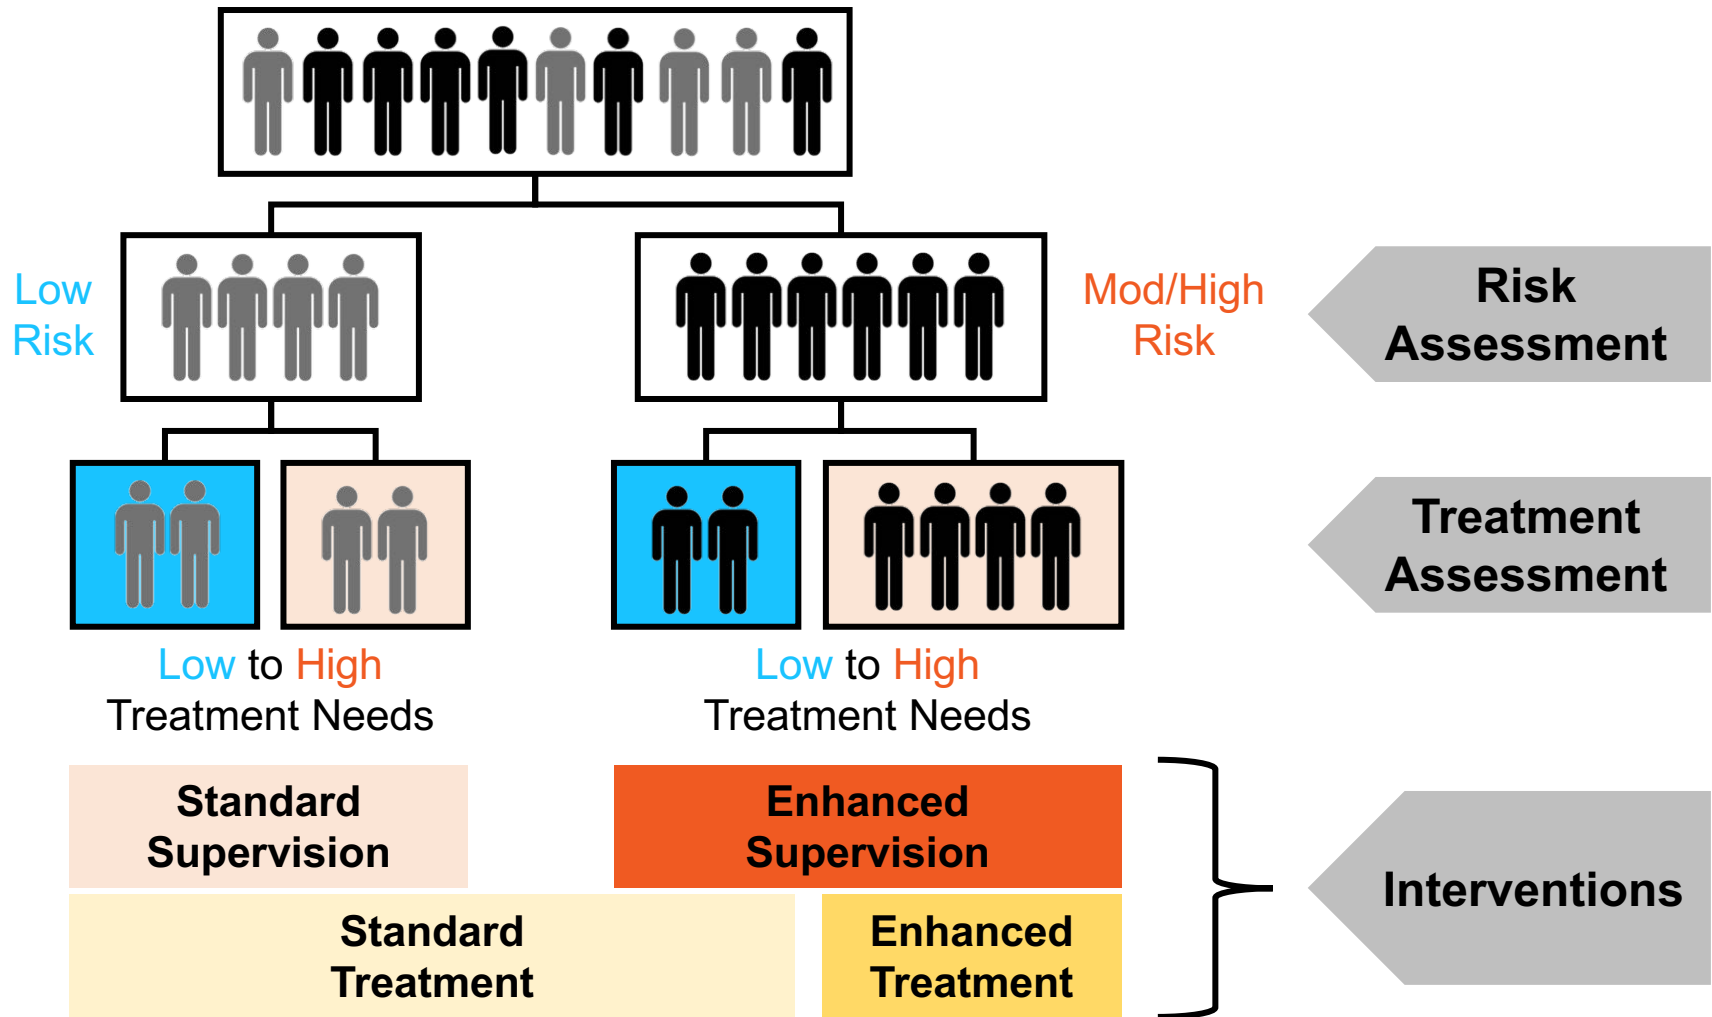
Low Risk

Mod/High Risk

Risk Assessment

Treatment Assessment

Low to High Treatment Needs

Low to High Treatment Needs

Standard Supervision

Enhanced Supervision

Standard Treatment

Enhanced Treatment

Interventions